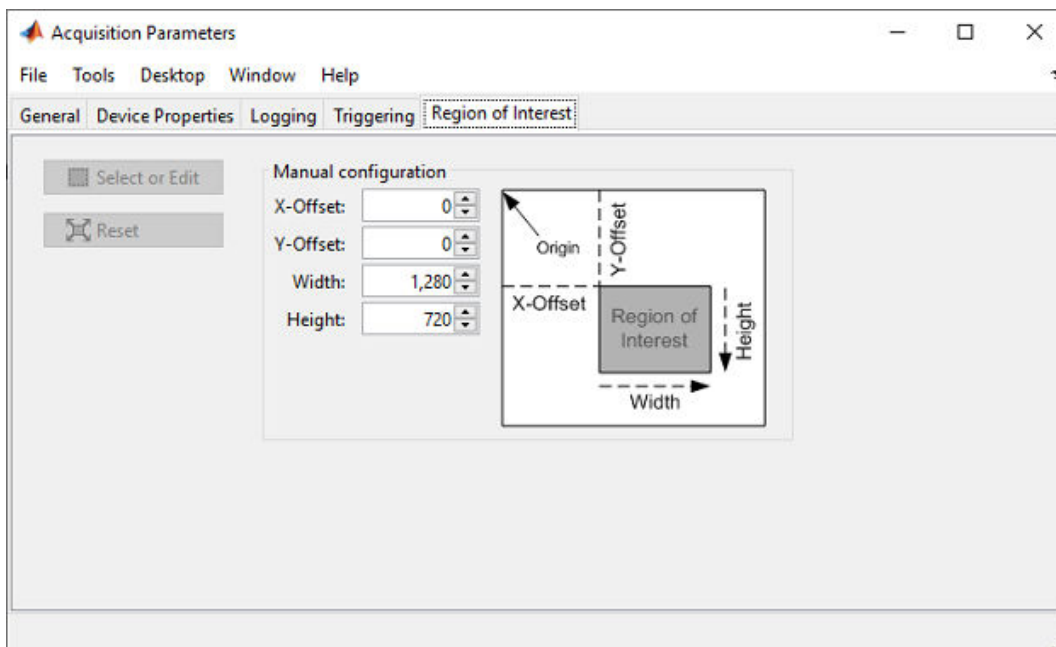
Acquisition Parameters

File Tools Desktop Window Help

General Device Properties Logging Triggering Region of Interest

Select or Edit

Reset

Manual configuration

X-Offset: 0

Y-Offset: 0

Width: 1,280

Height: 720

Origin

Y-Offset

X-Offset

Region of Interest

Height

Width